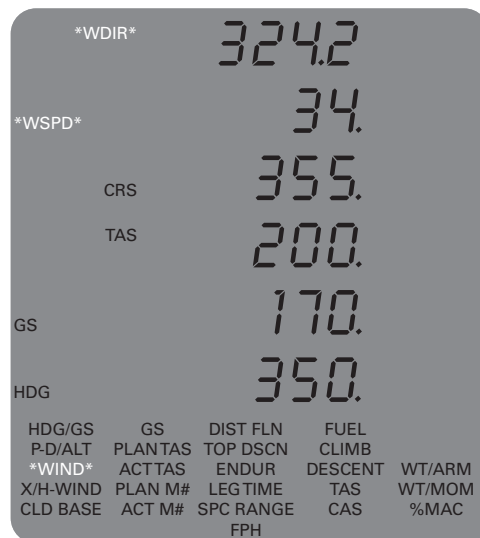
*WDIR* 324.2

*WSPD* 34.

CRS 355.

TAS 200.

GS 170.

HDG 350.

| HDG/GS | GS | DIST FLN | FUEL | |
|---|---|---|---|---|
| P-D/ALT | PLAN TAS | TOP DSCN | CLIMB | |
| *WIND* | ACT TAS | ENDUR | DESCENT | WT/ARM |
| X/H-WIND | PLAN M# | LEG TIME | TAS | WT/MOM |
| CLD BASE | ACT M# | SPC RANGE | CAS | %MAC |
| | | FPH | | |